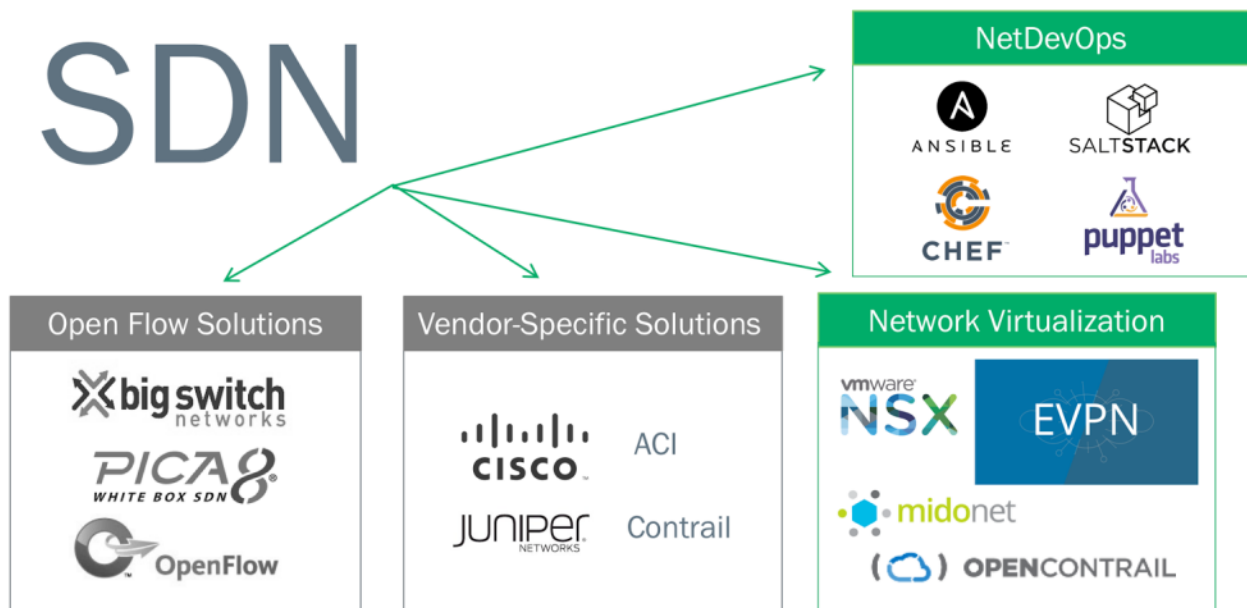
SDN

NetDevOps

ANSIBLE

SALTSTACK

CHEF

puppet labs

Open Flow Solutions

big switch networks

PICA8 WHITE BOX SDN

OpenFlow

Vendor-Specific Solutions

CISCO

ACI

JUNIPER NETWORKS

Contrail

Network Virtualization

vmware NSX

EVPN

midonet

OPENCONTRAIL